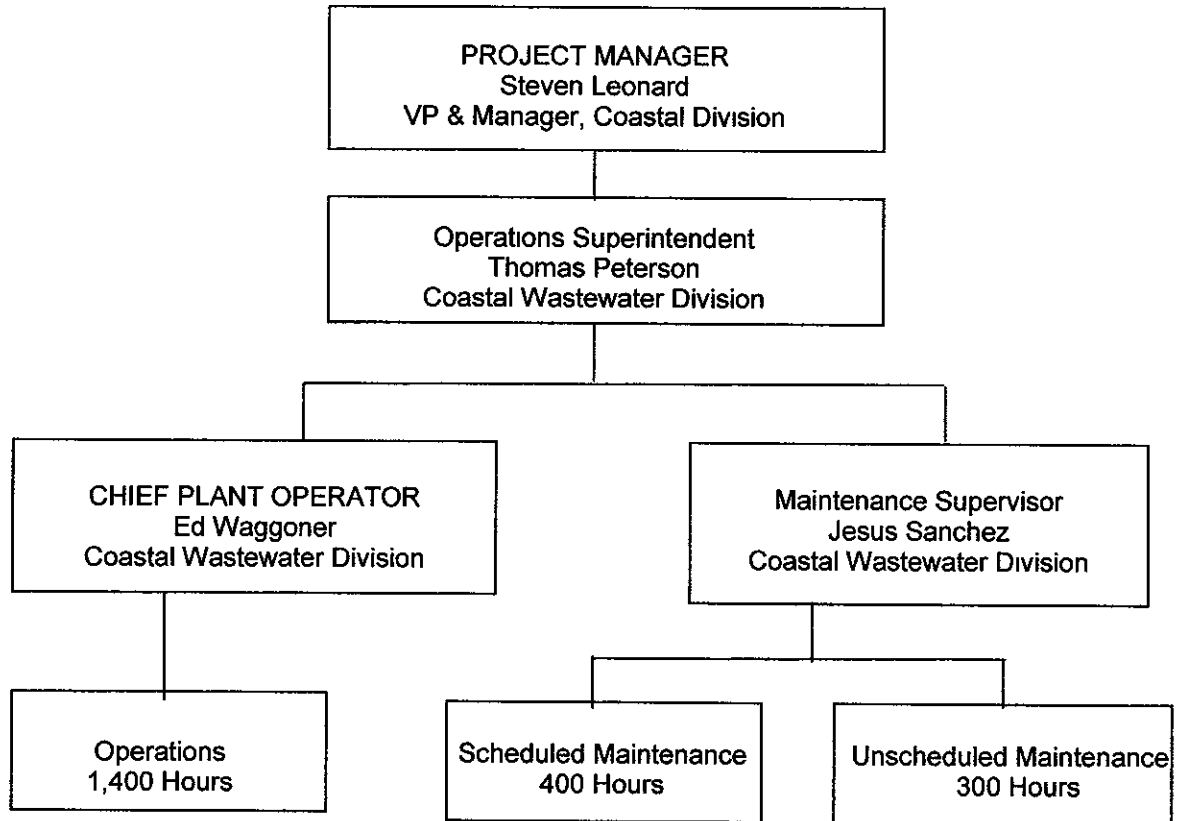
PROJECT MANAGER
Steven Leonard
VP & Manager, Coastal Division

Operations Superintendent
Thomas Peterson
Coastal Wastewater Division

CHIEF PLANT OPERATOR
Ed Waggoner
Coastal Wastewater Division

Maintenance Supervisor
Jesus Sanchez
Coastal Wastewater Division

Operations
1,400 Hours

Scheduled Maintenance
400 Hours

Unscheduled Maintenance
300 Hours